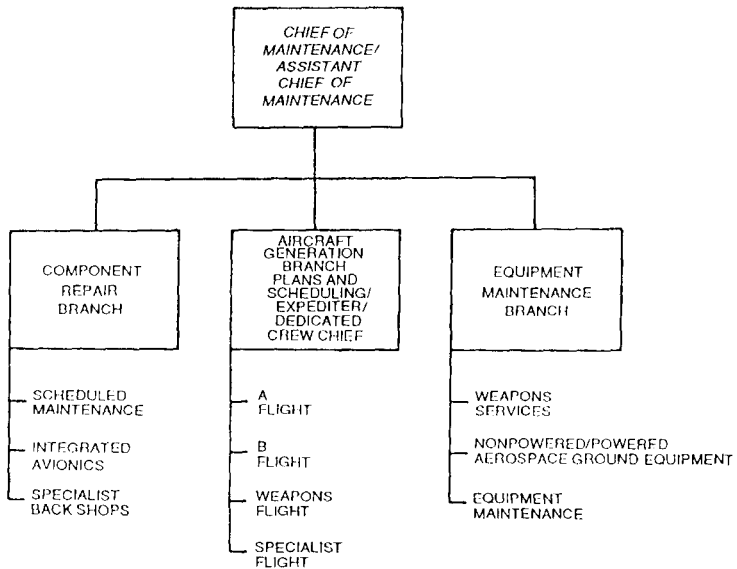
CHIEF OF MAINTENANCE/ ASSISTANT CHIEF OF MAINTENANCE

COMPONENT REPAIR BRANCH

SCHEDULED MAINTENANCE

INTEGRATED AVIONICS

SPECIALIST BACK SHOPS

AIRCRAFT GENERATION BRANCH PLANS AND SCHEDULING/ EXPEDITER/ DEDICATED CREW CHIEF

A FLIGHT

B FLIGHT

WEAPONS FLIGHT

SPECIALIST FLIGHT

EQUIPMENT MAINTENANCE BRANCH

WEAPONS SERVICES

NONPOWERED/POWERED AEROSPACE GROUND EQUIPMENT

EQUIPMENT MAINTENANCE